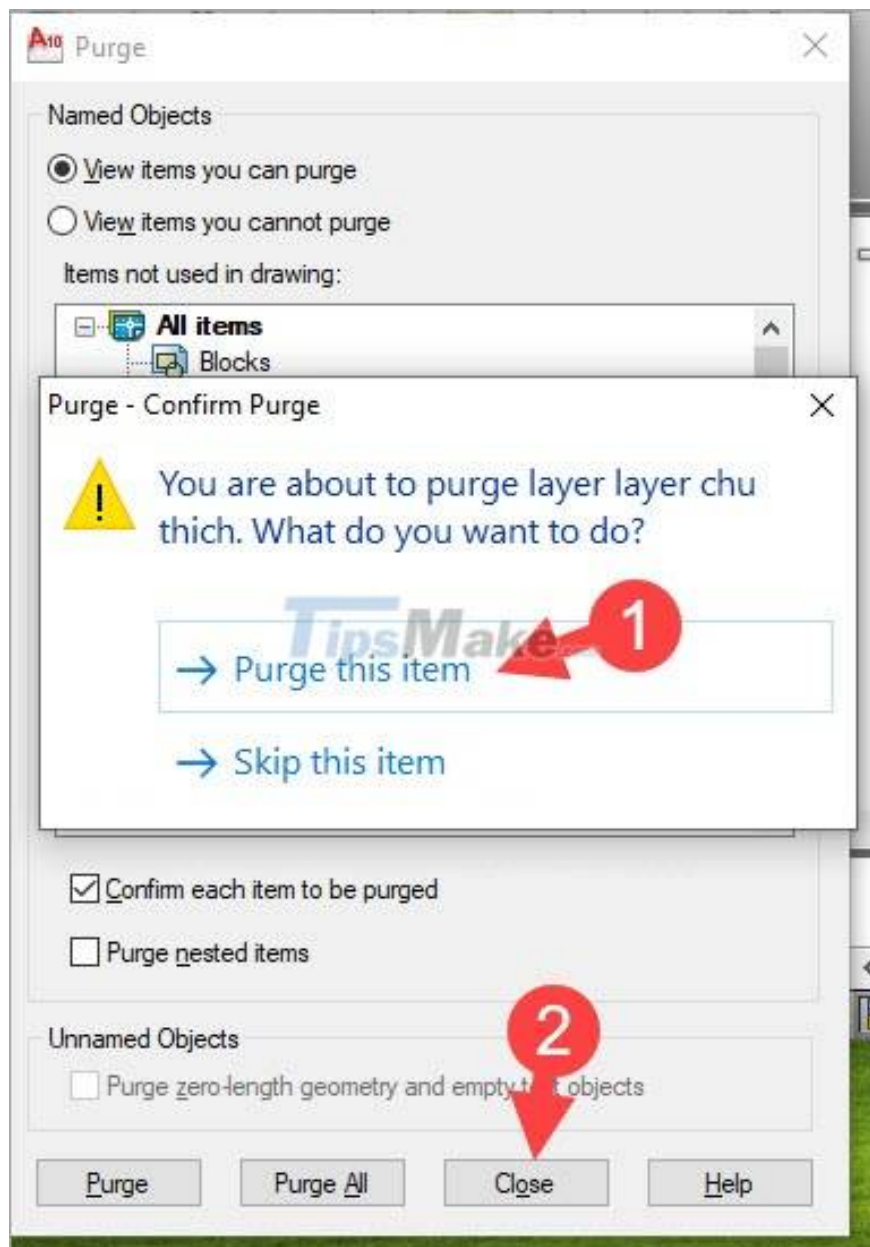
A10 Purge

Named Objects

View items you can purge

View items you cannot purge

Items not used in drawing:

All items

Blocks

Purge - Confirm Purge

You are about to purge layer layer chu thich. What do you want to do?

TipsMake

1

→ Purge this item

→ Skip this item

Confirm each item to be purged

Purge nested items

Unnamed Objects

2

Purge zero-length geometry and empty t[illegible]t objects

Purge

Purge All

Close

Help